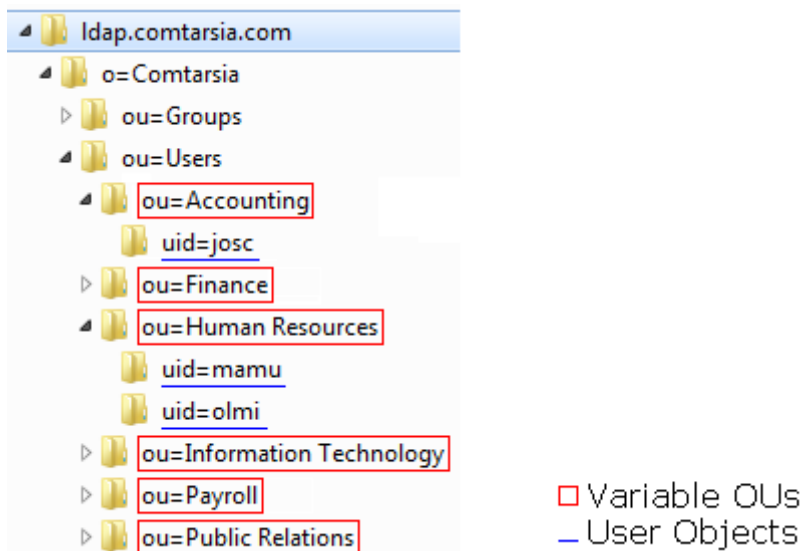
ldap.comtarsia.com
o=Comtarsia
ou=Groups
ou=Users
ou=Accounting
uid=josc
ou=Finance
ou=Human Resources
uid=mamu
uid=olmi
ou=Information Technology
ou=Payroll
ou=Public Relations

Variable OUs
User Objects